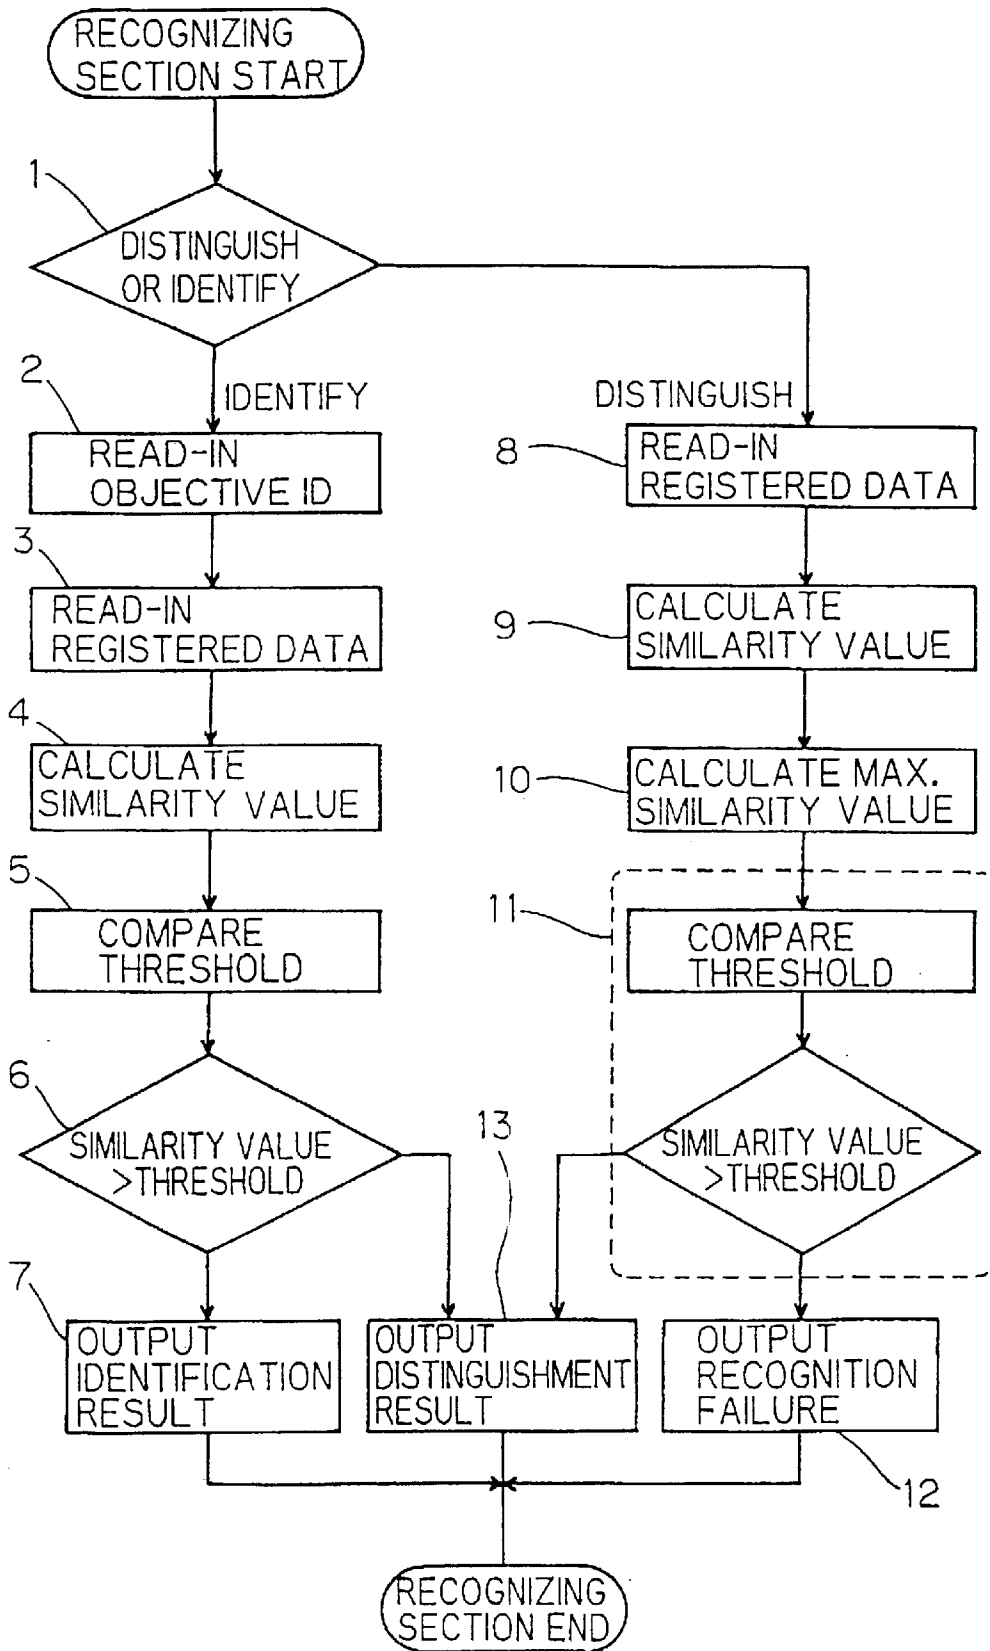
RECOGNIZING SECTION START

1

DISTINGUISH OR IDENTIFY

IDENTIFY

DISTINGUISH

2

READ-IN OBJECTIVE ID

8

READ-IN REGISTERED DATA

3

READ-IN REGISTERED DATA

9

CALCULATE SIMILARITY VALUE

4

CALCULATE SIMILARITY VALUE

10

CALCULATE MAX. SIMILARITY VALUE

5

COMPARE THRESHOLD

11

COMPARE THRESHOLD

6

SIMILARITY VALUE >THRESHOLD

13

SIMILARITY VALUE >THRESHOLD

7

OUTPUT IDENTIFICATION RESULT

OUTPUT DISTINGUISHMENT RESULT

OUTPUT RECOGNITION FAILURE

12

RECOGNIZING SECTION END